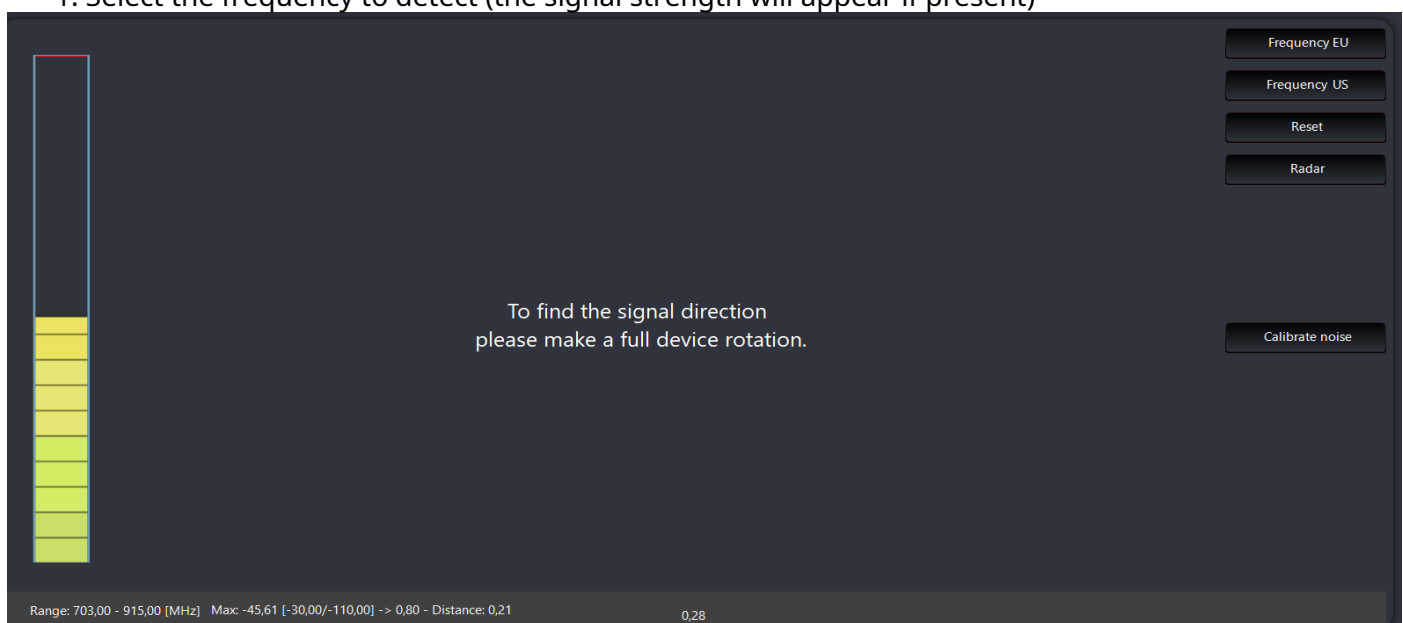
1. Select the frequency to detect (the signal strength will appear if present)

Frequency EU
Frequency US
Reset
Radar

To find the signal direction
please make a full device rotation.

Calibrate noise

Range: 703,00 - 915,00 [MHz] Max: -45,61 [-30,00/-110,00] -> 0,80 - Distance: 0,21

0,28